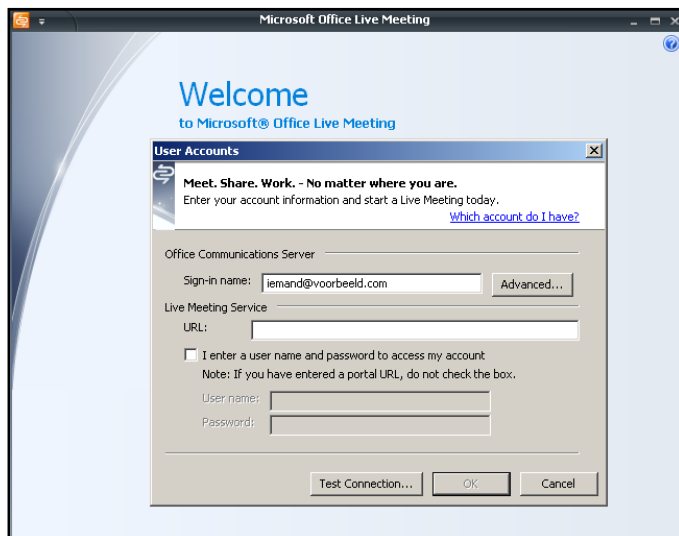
Microsoft Office Live Meeting

Welcome
to Microsoft® Office Live Meeting

User Accounts

Meet. Share. Work. - No matter where you are.
Enter your account information and start a Live Meeting today.
Which account do I have?

Office Communications Server
Sign-in name: iemand@voorbeeld.com
Advanced...

Live Meeting Service
URL:

I enter a user name and password to access my account
Note: If you have entered a portal URL, do not check the box.

User name:
Password:

Test Connection...
OK
Cancel